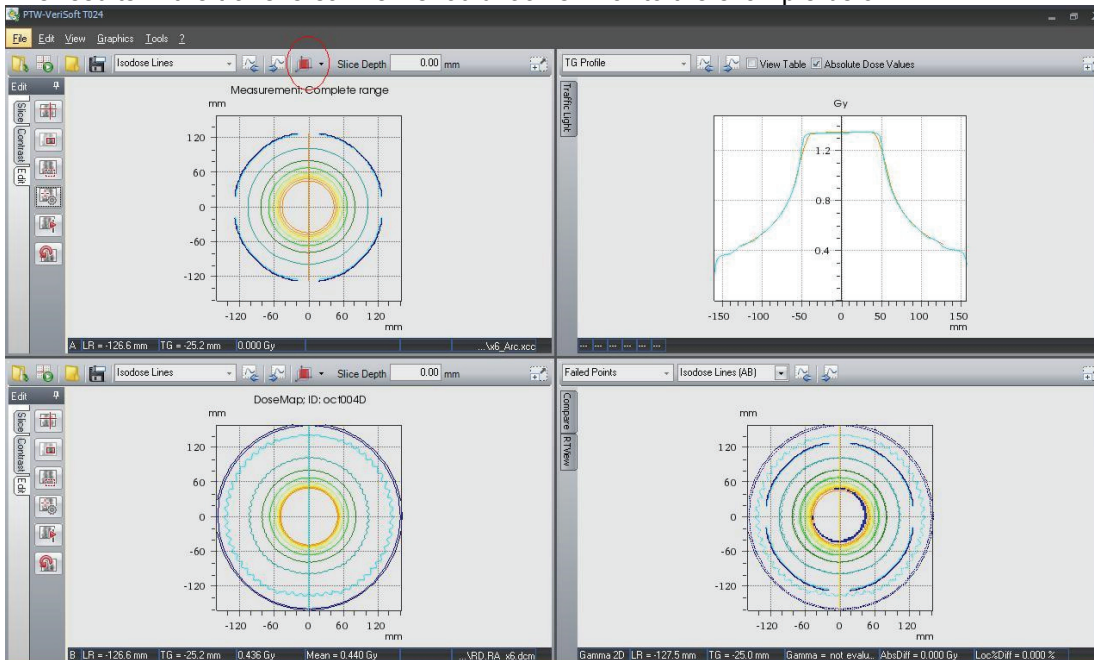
PTW-VeriSoft T024

File Edit View Graphics Tools ?

Isodose Lines Slice Depth 0.00 mm

Edit
Slice Contrast Edit

Measurement: Complete range
mm
120
60
0
-60
-120
-120 -60 0 60 120
mm

A LR = -126.6 mm TG = -25.2 mm 0.000 Gy ...\x6_Arc.xcc

TG Profile View Table Absolute Dose Values

Traffic Light

Gy
1.2
0.8
0.4
-150 -100 -50 0 50 100 150
mm

Isodose Lines Slice Depth 0.00 mm

Edit
Slice Contrast Edit

DoseMap: ID: oct004D
mm
120
60
0
-60
-120
-120 -60 0 60 120
mm

B LR = -126.6 mm TG = -25.2 mm 0.436 Gy Mean = 0.440 Gy ...\RD.RA_x6.dcm

Failed Points Isodose Lines (AB)

Compare RTView

mm
120
60
0
-60
-120
-120 -60 0 60 120
mm

Gamma 2D LR = -127.5 mm TG = -25.0 mm Gamma = not evalu.. AbsDiff = 0.000 Gy Loc%Diff = 0.000 %